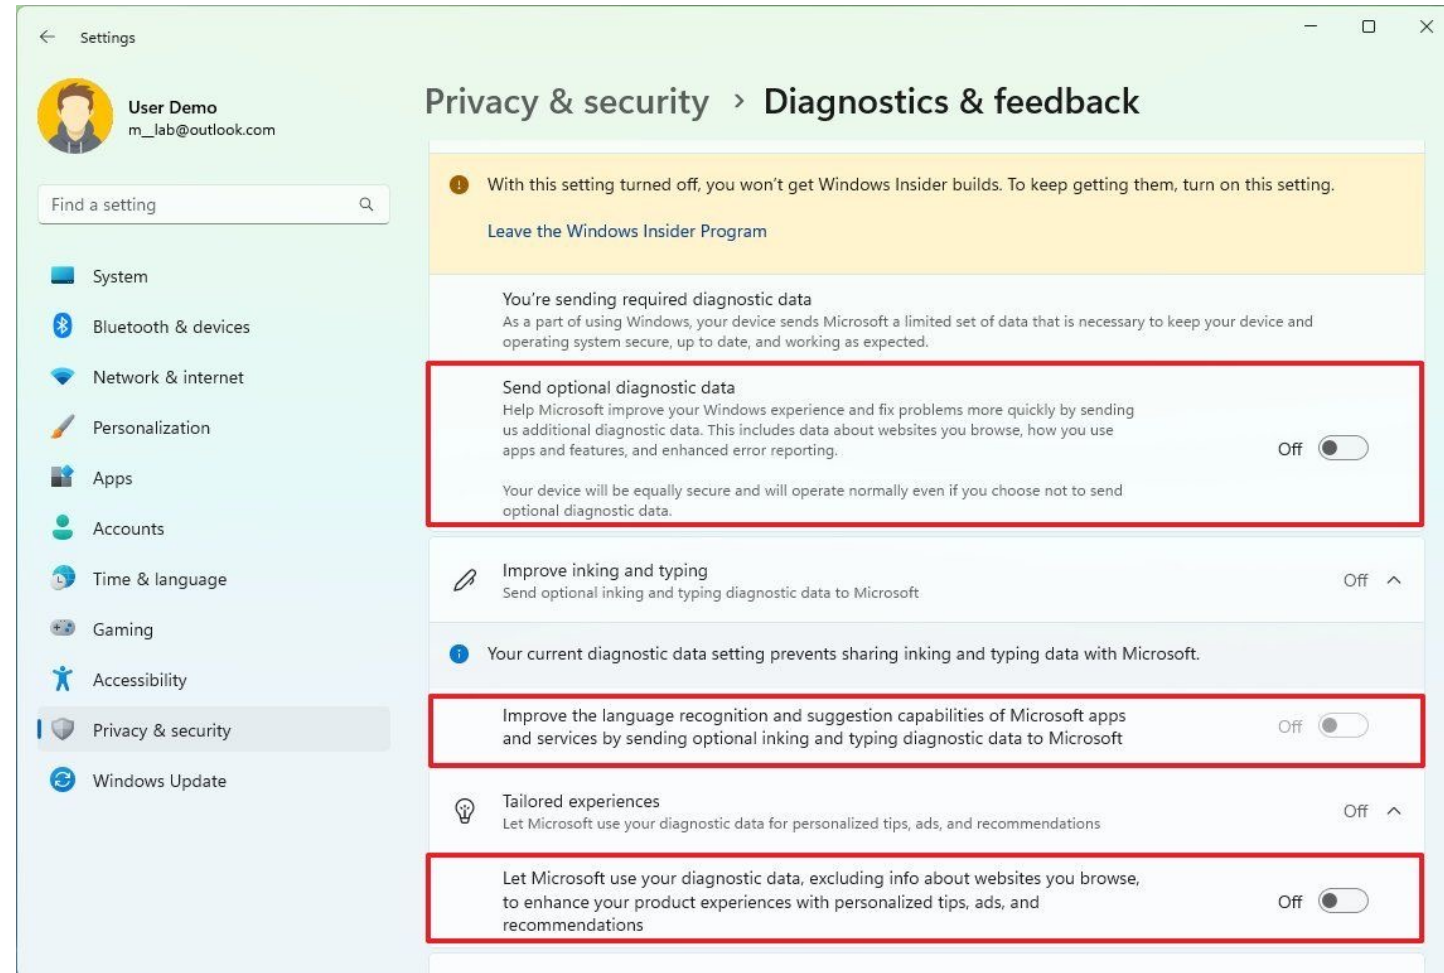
Settings

User Demo
m_lab@outlook.com

Find a setting

System
Bluetooth & devices
Network & internet
Personalization
Apps
Accounts
Time & language
Gaming
Accessibility
Privacy & security
Windows Update

Privacy & security > Diagnostics & feedback

With this setting turned off, you won't get Windows Insider builds. To keep getting them, turn on this setting.

Leave the Windows Insider Program

You're sending required diagnostic data
As a part of using Windows, your device sends Microsoft a limited set of data that is necessary to keep your device and operating system secure, up to date, and working as expected.

Send optional diagnostic data
Help Microsoft improve your Windows experience and fix problems more quickly by sending us additional diagnostic data. This includes data about websites you browse, how you use apps and features, and enhanced error reporting.

Your device will be equally secure and will operate normally even if you choose not to send optional diagnostic data.

Off

Improve inking and typing
Send optional inking and typing diagnostic data to Microsoft

Off

Your current diagnostic data setting prevents sharing inking and typing data with Microsoft.

Improve the language recognition and suggestion capabilities of Microsoft apps and services by sending optional inking and typing diagnostic data to Microsoft

Off

Tailored experiences
Let Microsoft use your diagnostic data for personalized tips, ads, and recommendations

Off

Let Microsoft use your diagnostic data, excluding info about websites you browse, to enhance your product experiences with personalized tips, ads, and recommendations

Off